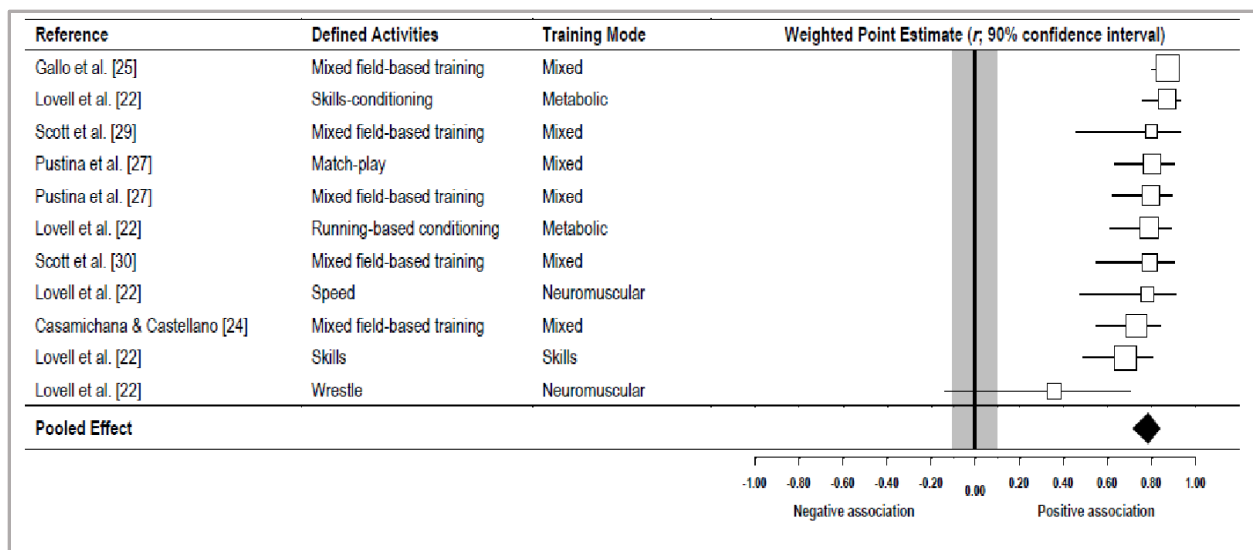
| Reference | Defined Activities | Training Mode | Weighted Point Estimate ($r$; 90% confidence interval) |
|---|---|---|---|
| Gallo et al. [25] | Mixed field-based training | Mixed | |
| Lovell et al. [22] | Skills-conditioning | Metabolic | |
| Scott et al. [29] | Mixed field-based training | Mixed | |
| Pustina et al. [27] | Match-play | Mixed | |
| Pustina et al. [27] | Mixed field-based training | Mixed | |
| Lovell et al. [22] | Running-based conditioning | Metabolic | |
| Scott et al. [30] | Mixed field-based training | Mixed | |
| Lovell et al. [22] | Speed | Neuromuscular | |
| Casamichana & Castellano [24] | Mixed field-based training | Mixed | |
| Lovell et al. [22] | Skills | Skills | |
| Lovell et al. [22] | Wrestle | Neuromuscular | |
| Pooled Effect | | | |

-1.00 -0.80 -0.60 -0.40 -0.20 0.00 0.20 0.40 0.60 0.80 1.00

Negative association Positive association